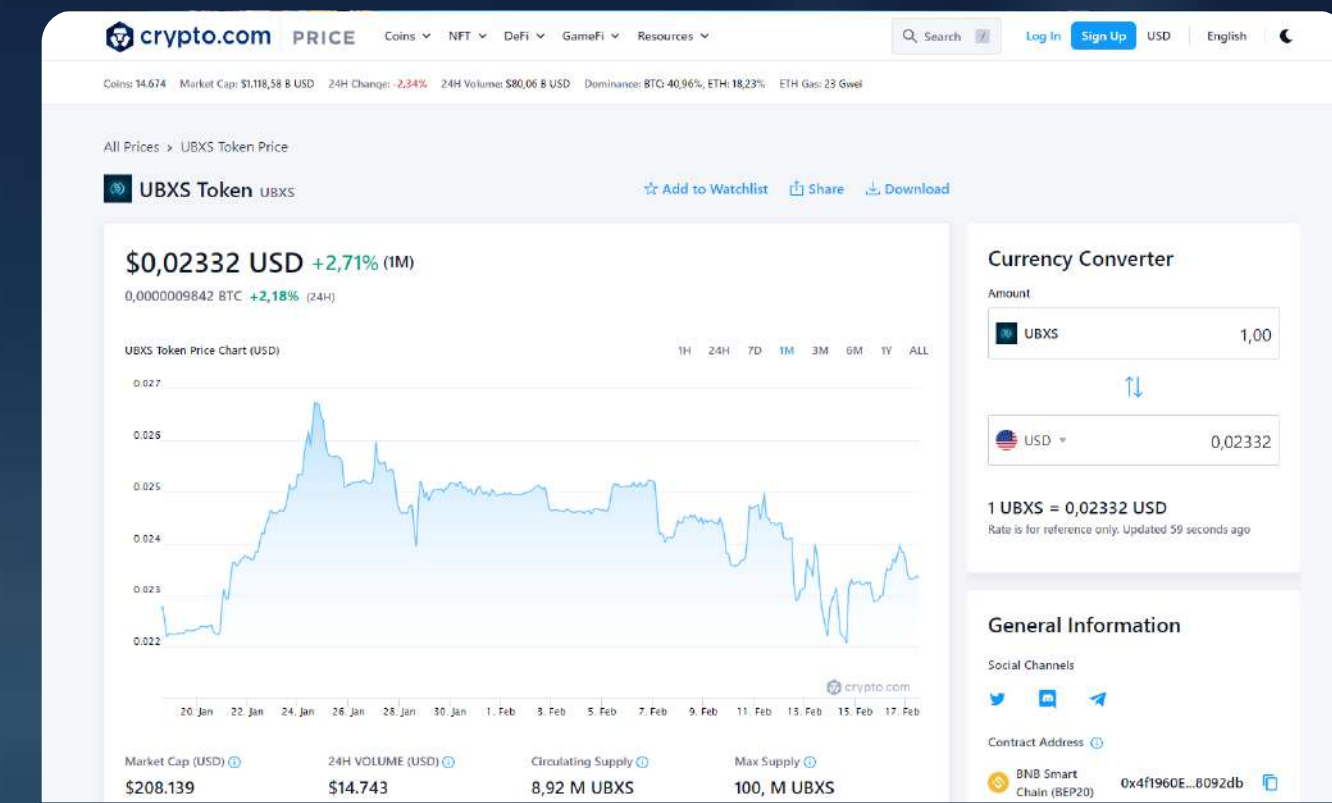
crypto.com PRICE Coins NFT DeFi GameFi Resources Search / Log In Sign Up USD English

Coins: 14.674 Market Cap: $1.118,58 B USD 24H Change: -2,34% 24H Volume: $80,06 B USD Dominance: BTC: 40,96%, ETH: 18,23% ETH Gas: 23 Gwei

All Prices > UBXS Token Price

UBXS Token UBXS

Add to Watchlist Share Download

$0,02332 USD +2,71% (1M)
0,0000009842 BTC +2,18% (24H)

UBXS Token Price Chart (USD)

1H 24H 7D 1M 3M 6M 1Y ALL

0.027
0.026
0.025
0.024
0.023
0.022

crypto.com

20. Jan 22. Jan 24. Jan 26. Jan 28. Jan 30. Jan 1. Feb 3. Feb 5. Feb 7. Feb 9. Feb 11. Feb 13. Feb 15. Feb 17. Feb

Market Cap (USD)
$208.139

24H VOLUME (USD)
$14.743

Circulating Supply
8,92 M UBXS

Max Supply
100, M UBXS

Currency Converter

Amount

UBXS 1,00

USD 0,02332

1 UBXS = 0,02332 USD
Rate is for reference only. Updated 59 seconds ago

General Information

Social Channels

Contract Address

BNB Smart Chain (BEP20) 0x4f1960E...8092db